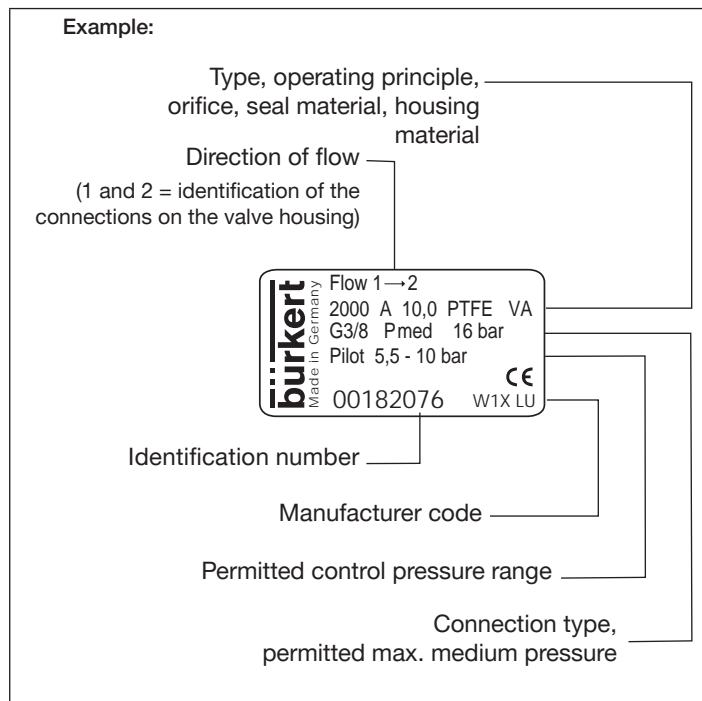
Example:

Type, operating principle, orifice, seal material, housing material

Direction of flow

(1 and 2 = identification of the connections on the valve housing)

bürkert
Made in Germany
Flow 1 ⟶ 2
2000 A 10,0 PTFE VA
G3/8 Pmed 16 bar
Pilot 5,5 - 10 bar
CE
00182076 W1X LU

Identification number

Manufacturer code

Permitted control pressure range

Connection type, permitted max. medium pressure